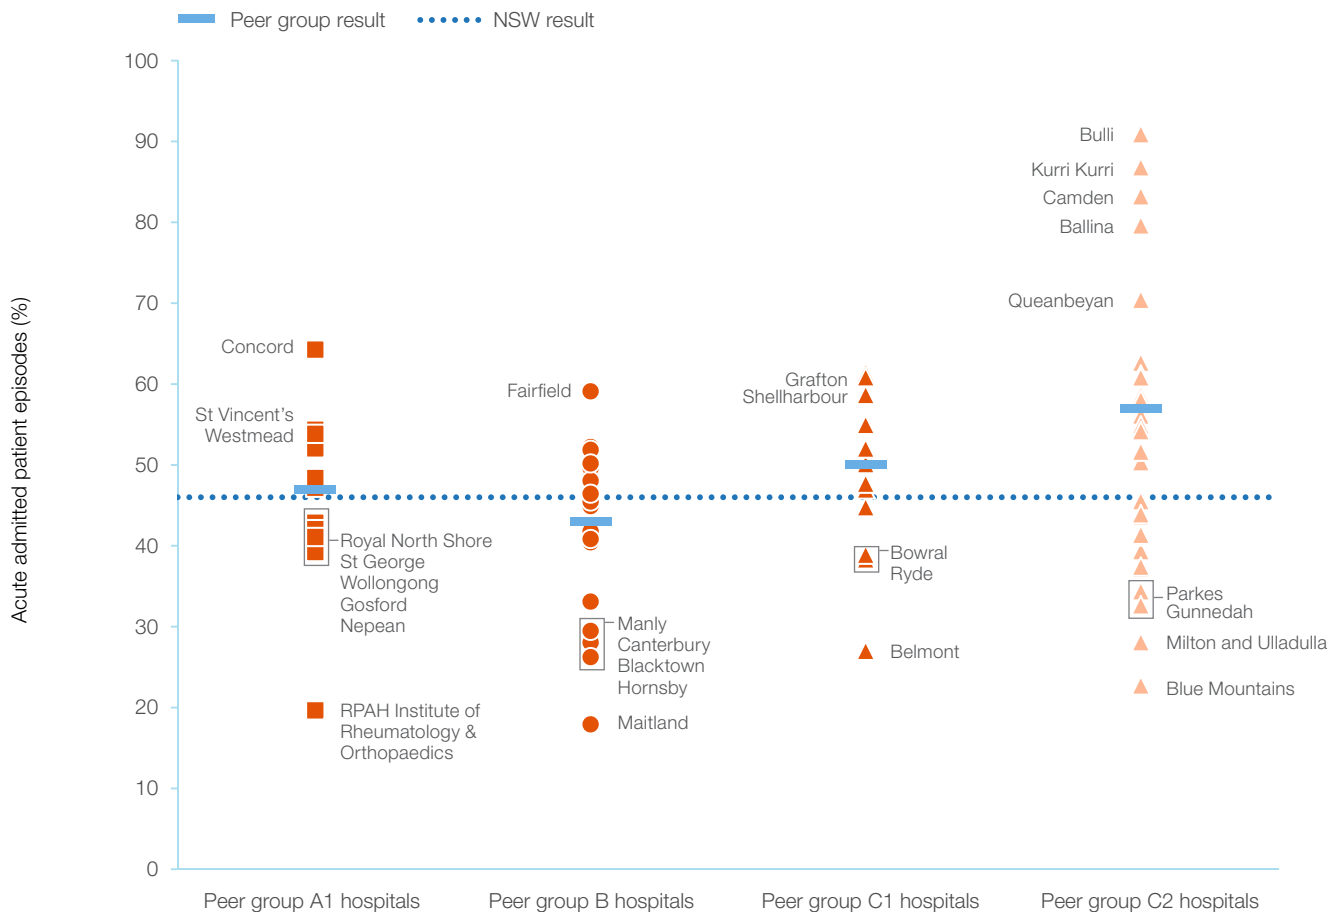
Peer group result
NSW result

Acute admitted patient episodes (%)

100
90
80
70
60
50
40
30
20
10
0

Concord
St Vincent's
Westmead
Royal North Shore
St George
Wollongong
Gosford
Nepean
RPAH Institute of Rheumatology & Orthopaedics

Fairfield
Manly
Canterbury
Blacktown
Hornsby
Maitland

Grafton
Shellharbour
Bowral
Ryde
Belmont

Bulli
Kurri Kurri
Camden
Ballina
Queanbeyan
Parkes
Gunnedah
Milton and Ulladulla
Blue Mountains

Peer group A1 hospitals
Peer group B hospitals
Peer group C1 hospitals
Peer group C2 hospitals